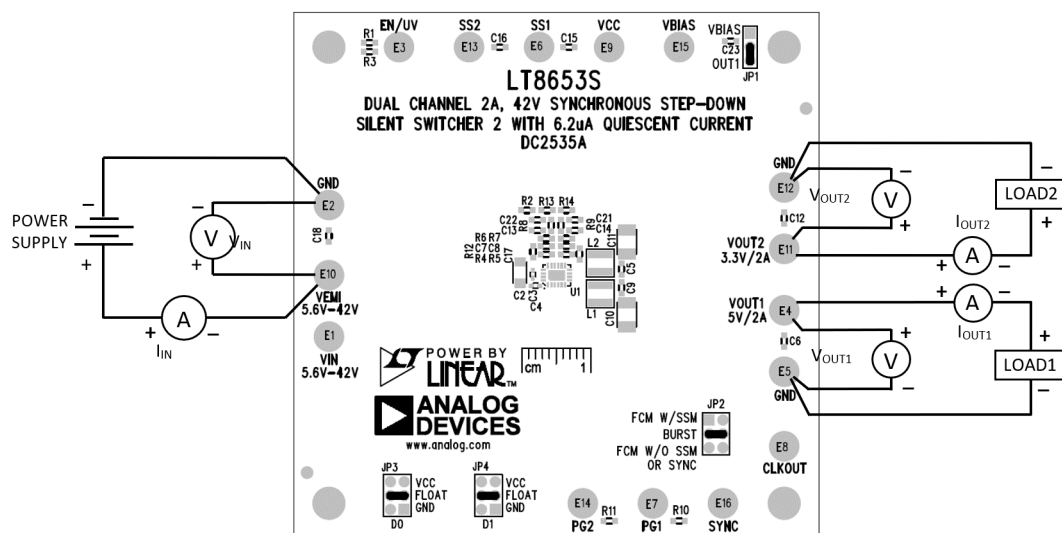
EN/UV SS2 SS1 VCC VBIAS VBIAS
R1 E3 E13 C16 E6 C15 E9 E15 C23
R3 OUT1
JP1

LT8653S
DUAL CHANNEL 2A, 42V SYNCHRONOUS STEP-DOWN
SILENT SWITCHER 2 WITH 6.2uA QUIESCENT CURRENT
DC2535A

GND
E2
− V $V_{IN}$
+
C18
POWER SUPPLY
−
+
E10
VEMI
5.6V-42V
+ A −
$I_{IN}$
E1
VIN
5.6V-42V

R2 R13 R14
C22 R8 R9 C21
C13 C14
R6 R7 C11
R12 C7 C8 L2
R4 R5 C17 C5
U1 C9
C2 C3
C4 L1 C10

POWER BY
LINEAR
cm 1

ANALOG
DEVICES
www.analog.com

GND
E12
− V $V_{OUT2}$ +
C12
VOUT2
3.3V/2A
E11
+ A −
$I_{OUT2}$
LOAD2
−
+

VOUT1
5V/2A
E4
+ A −
$I_{OUT1}$
C6
+ V $V_{OUT1}$ −
E5
GND
LOAD1
+
−

JP2
FCM W/SSM
BURST
FCM W/O SSM
OR SYNC

E8
CLKOUT

JP3
VCC
FLOAT
GND
D0

JP4
VCC
FLOAT
GND
D1

E14 R11 E7 R10 E16
PG2 PG1 SYNC